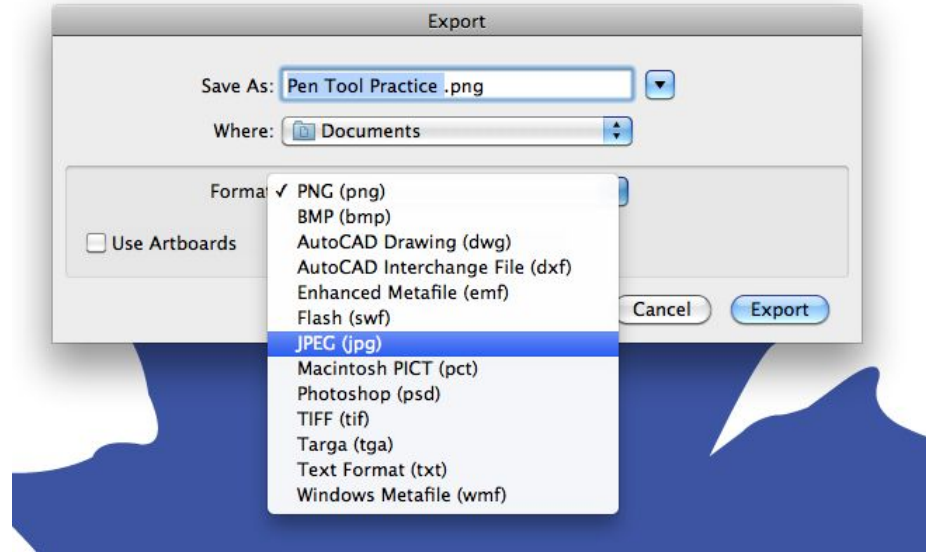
Export

Save As: Pen Tool Practice .png

Where: Documents

Format ✓ PNG (png)
BMP (bmp)
AutoCAD Drawing (dwg)
AutoCAD Interchange File (dxf)
Enhanced Metafile (emf)
Flash (swf)
JPEG (jpg)
Macintosh PICT (pct)
Photoshop (psd)
TIFF (tif)
Targa (tga)
Text Format (txt)
Windows Metafile (wmf)

Use Artboards

Cancel

Export